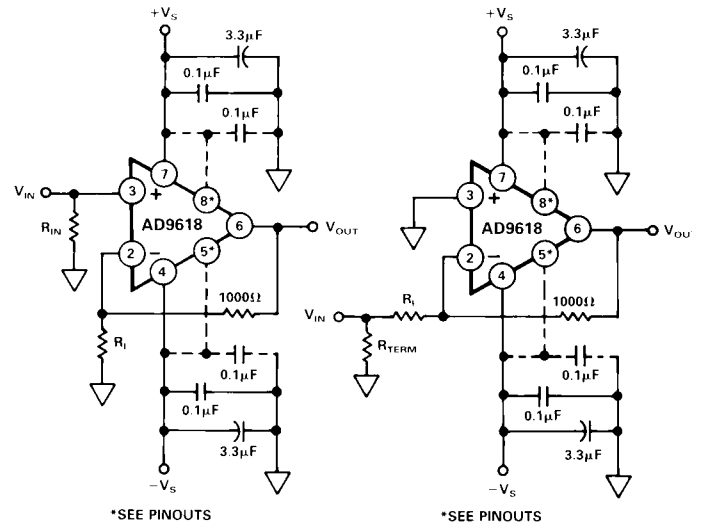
$+V_S$

3.3µF

0.1µF

0.1µF

$V_{IN}$

3

+

7

8*

6

$V_{OUT}$

AD9618

$R_{IN}$

2

−

4

5*

1000Ω

$R_I$

0.1µF

0.1µF

3.3µF

$-V_S$

*SEE PINOUTS

$+V_S$

3.3µF

0.1µF

0.1µF

3

+

7

8*

6

$V_{OUT}$

AD9618

2

−

4

5*

$V_{IN}$

$R_I$

1000Ω

$R_{TERM}$

0.1µF

0.1µF

3.3µF

$-V_S$

*SEE PINOUTS